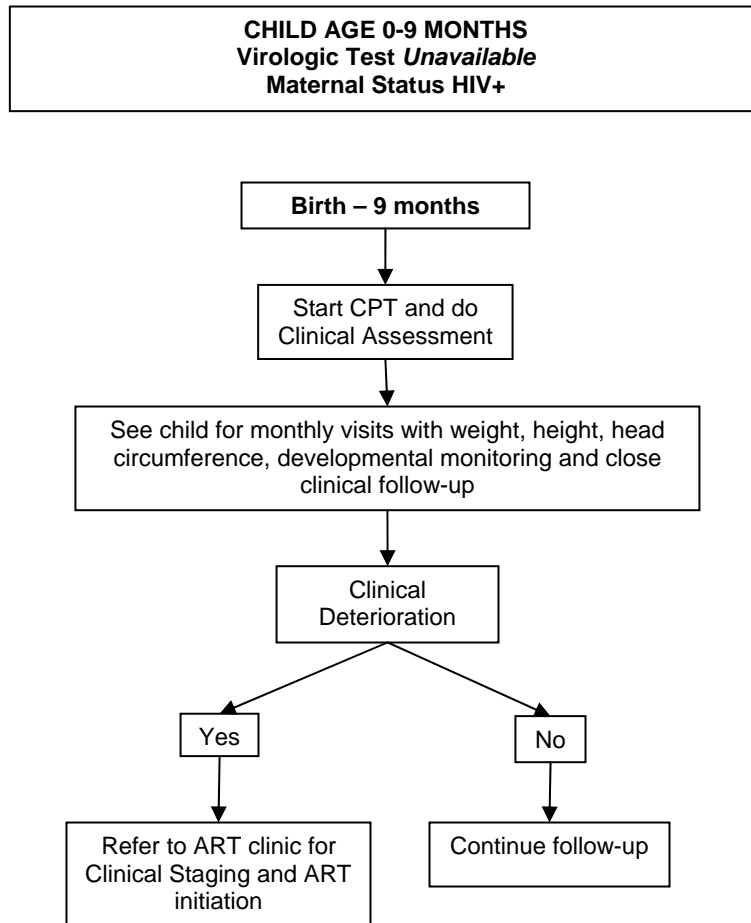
**CHILD AGE 0-9 MONTHS**
**Virologic Test *Unavailable***
**Maternal Status HIV+**

**Birth – 9 months**

Start CPT and do Clinical Assessment

See child for monthly visits with weight, height, head circumference, developmental monitoring and close clinical follow-up

Clinical Deterioration

Yes

No

Refer to ART clinic for Clinical Staging and ART initiation

Continue follow-up